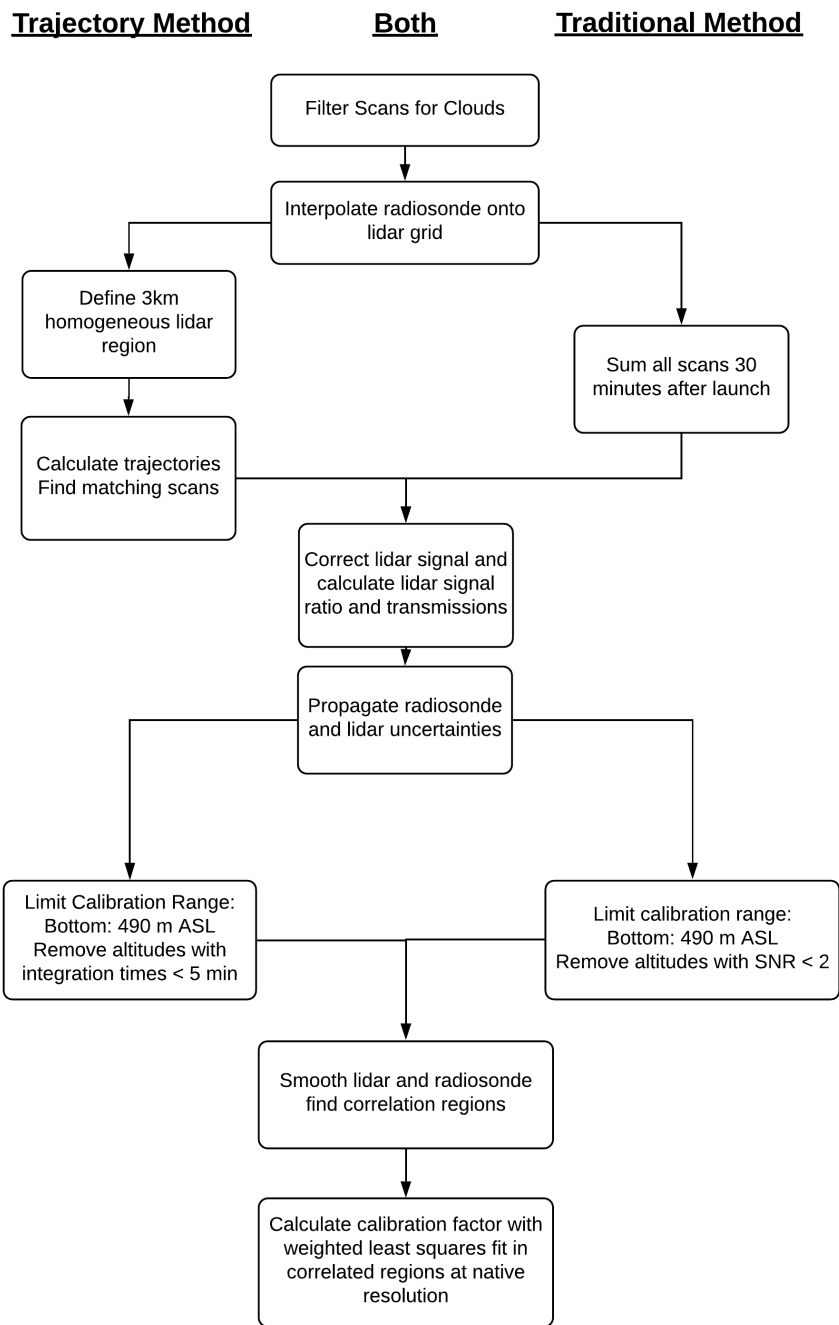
Trajectory Method

Both

Traditional Method

Filter Scans for Clouds

Interpolate radiosonde onto lidar grid

Define 3km homogeneous lidar region

Sum all scans 30 minutes after launch

Calculate trajectories
Find matching scans

Correct lidar signal and calculate lidar signal ratio and transmissions

Propagate radiosonde and lidar uncertainties

Limit Calibration Range:
Bottom: 490 m ASL
Remove altitudes with integration times < 5 min

Limit calibration range:
Bottom: 490 m ASL
Remove altitudes with SNR < 2

Smooth lidar and radiosonde find correlation regions

Calculate calibration factor with weighted least squares fit in correlated regions at native resolution